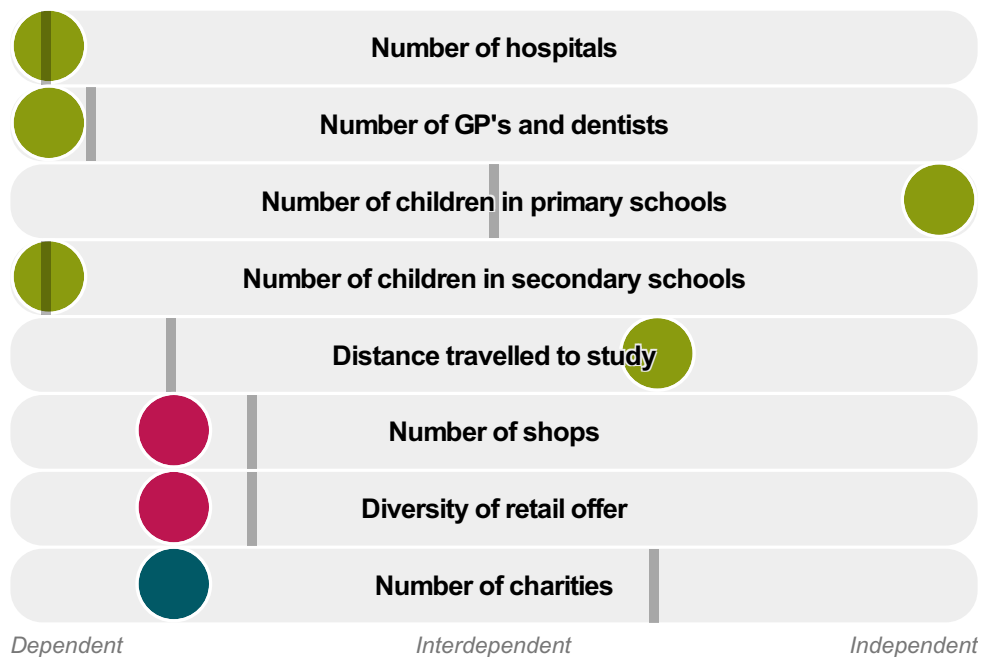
Number of hospitals

Number of GP's and dentists

Number of children in primary schools

Number of children in secondary schools

Distance travelled to study

Number of shops

Diversity of retail offer

Number of charities

Dependent

Interdependent

Independent